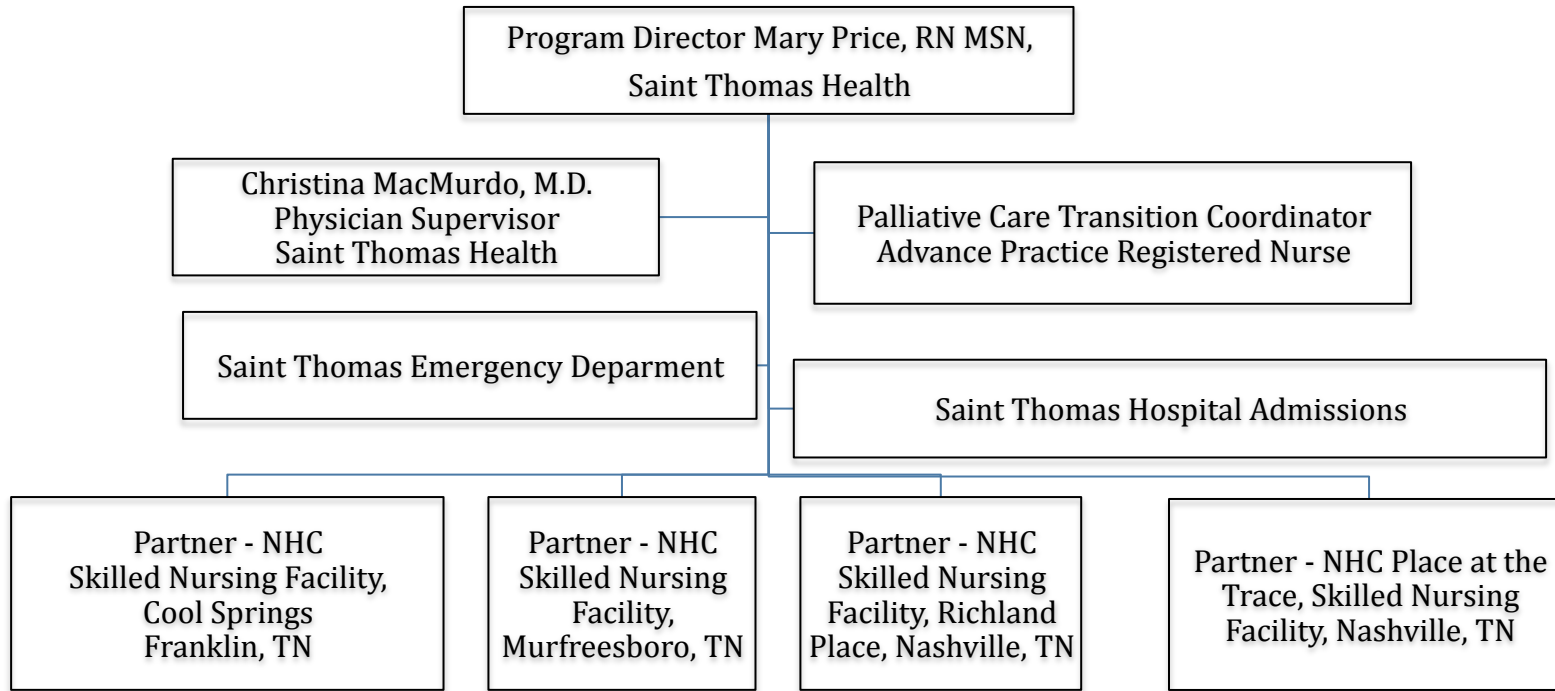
Program Director Mary Price, RN MSN, Saint Thomas Health

Christina MacMurdo, M.D.
Physician Supervisor
Saint Thomas Health

Palliative Care Transition Coordinator
Advance Practice Registered Nurse

Saint Thomas Emergency Deparment

Saint Thomas Hospital Admissions

Partner - NHC
Skilled Nursing Facility, Cool Springs
Franklin, TN

Partner - NHC
Skilled Nursing Facility, Murfreesboro, TN

Partner - NHC
Skilled Nursing Facility, Richland Place, Nashville, TN

Partner - NHC Place at the Trace, Skilled Nursing Facility, Nashville, TN